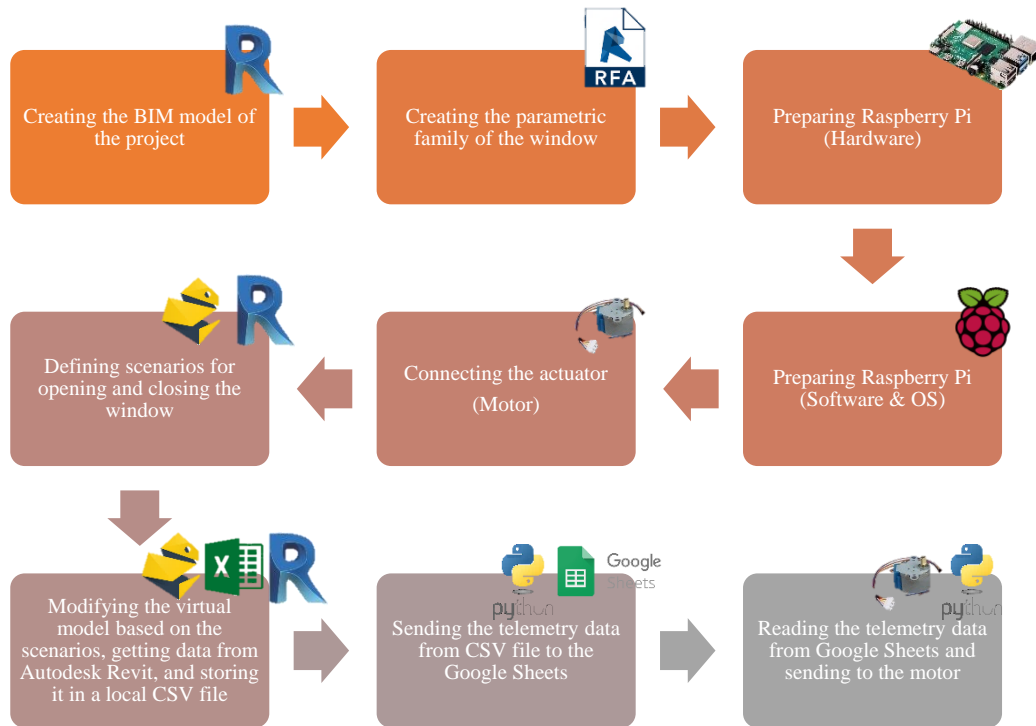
Creating the BIM model of the project

RFA

Creating the parametric family of the window

Preparing Raspberry Pi (Hardware)

Preparing Raspberry Pi (Software & OS)

Connecting the actuator (Motor)

Defining scenarios for opening and closing the window

Modifying the virtual model based on the scenarios, getting data from Autodesk Revit, and storing it in a local CSV file

python

Google Sheets

Sending the telemetry data from CSV file to the Google Sheets

python

Reading the telemetry data from Google Sheets and sending to the motor